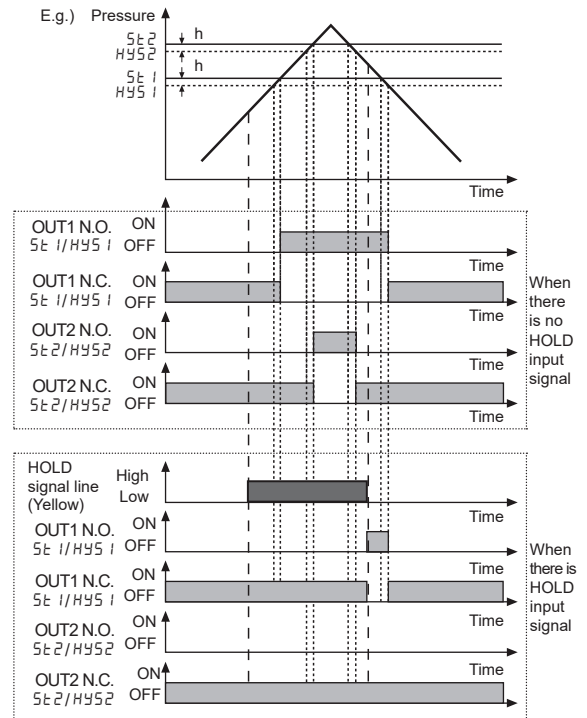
E.g.) Pressure

St2
HYS2
St1
HYS1
h
h

Time

OUT1 N.O. St1/HYS1 ON OFF
Time

OUT1 N.C. St1/HYS1 ON OFF
Time

OUT2 N.O. St2/HYS2 ON OFF
Time

OUT2 N.C. St2/HYS2 ON OFF
Time

When there is no HOLD input signal

HOLD signal line (Yellow) High Low
Time

OUT1 N.O. St1/HYS1 ON OFF
Time

OUT1 N.C. St1/HYS1 ON OFF
Time

OUT2 N.O. St2/HYS2 ON OFF
Time

OUT2 N.C. St2/HYS2 ON OFF

When there is HOLD input signal